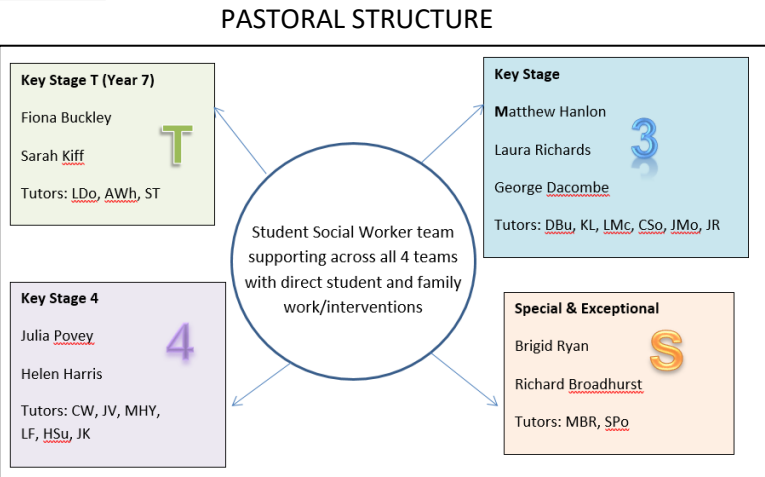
PASTORAL STRUCTURE

Key Stage T (Year 7)

Fiona Buckley

Sarah Kiff

T

Tutors: LDo, AWh, ST

Key Stage

Matthew Hanlon

Laura Richards

George Dacombe

3

Tutors: DBu, KL, LMc, CSo, JMo, JR

Student Social Worker team supporting across all 4 teams with direct student and family work/interventions

Key Stage 4

Julia Povey

Helen Harris

4

Tutors: CW, JV, MHY, LF, HSu, JK

Special & Exceptional

Brigid Ryan

Richard Broadhurst

S

Tutors: MBR, SPo